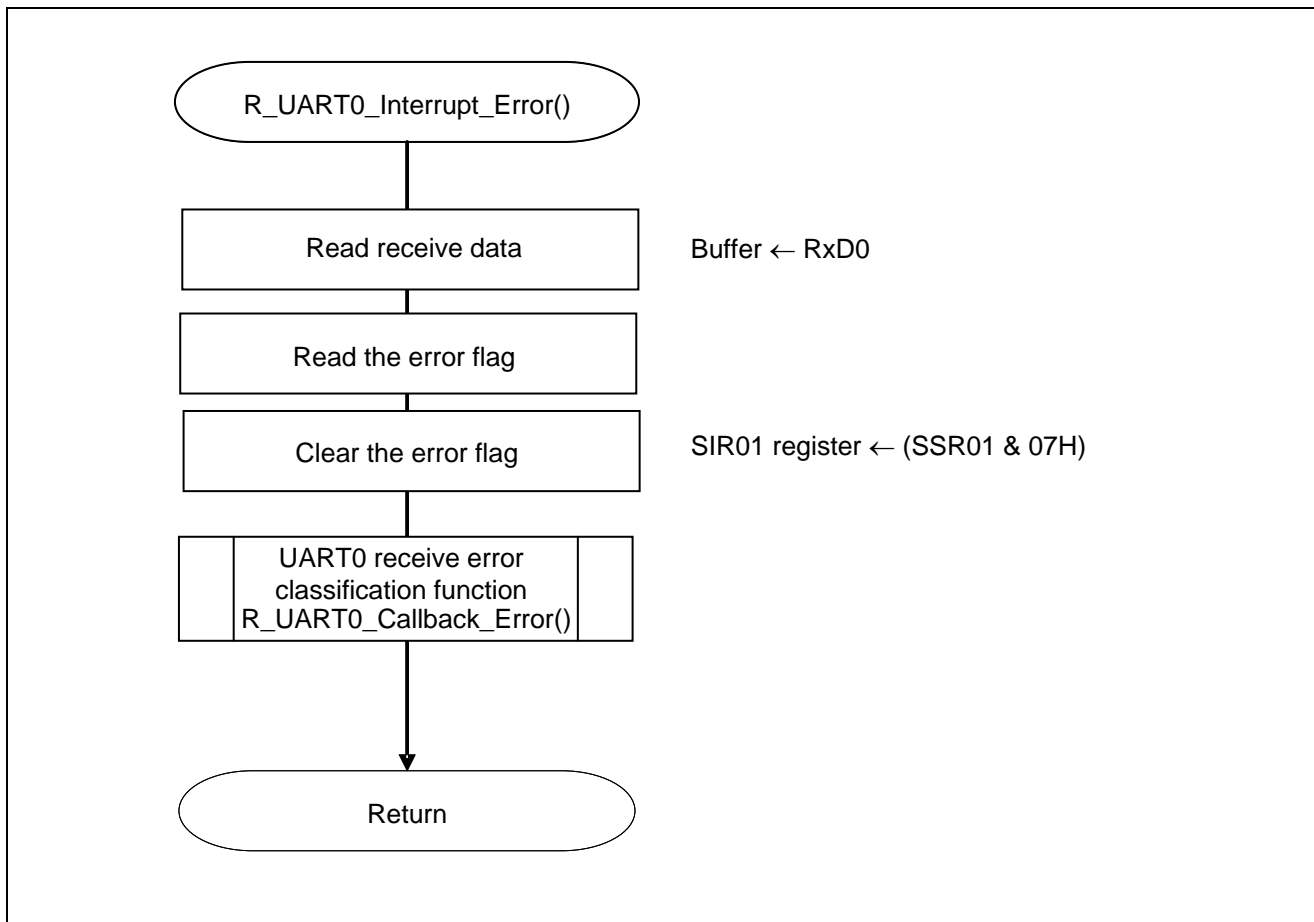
R_UART0_Interrupt_Error()

Read receive data

Buffer ← RxD0

Read the error flag

Clear the error flag

SIR01 register ← (SSR01 & 07H)

UART0 receive error classification function R_UART0_Callback_Error()

Return